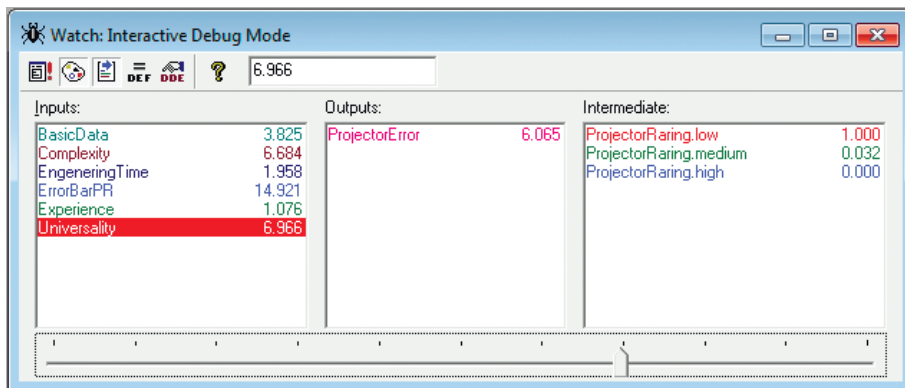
Watch: Interactive Debug Mode

DEF DDE ? 6.966

Inputs:
BasicData 3.825
Complexity 6.684
EngeneringTime 1.958
ErrorBarPR 14.921
Experience 1.076
Universality 6.966

Outputs:
ProjectorError 6.065

Intermediate:
ProjectorRaring.low 1.000
ProjectorRaring.medium 0.032
ProjectorRaring.high 0.000